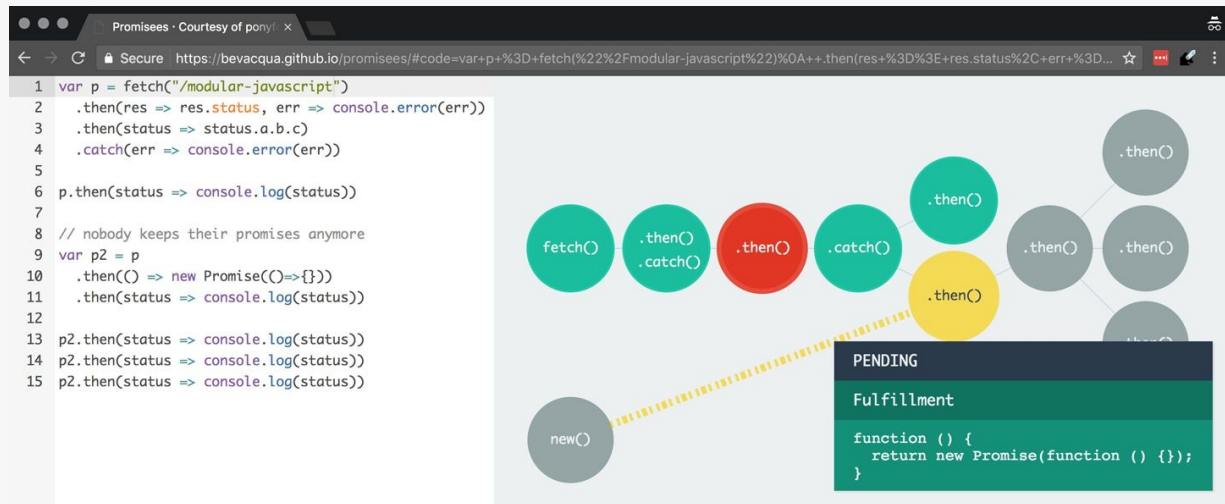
Promisees · Courtesy of ponyf ×

Secure https://bevacqua.github.io/promisees/#code=var+p+%3D+fetch(%22%2Fmodular-javascript%22)%0A++.then(res+%3D%3E+res.status%2C+err+%3D...

1 var p = fetch("/modular-javascript")
2 .then(res => res.status, err => console.error(err))
3 .then(status => status.a.b.c)
4 .catch(err => console.error(err))
5
6 p.then(status => console.log(status))
7
8 // nobody keeps their promises anymore
9 var p2 = p
10 .then(() => new Promise(()=>{}))
11 .then(status => console.log(status))
12
13 p2.then(status => console.log(status))
14 p2.then(status => console.log(status))
15 p2.then(status => console.log(status))

.then()
.then()
fetch()
.then()
.catch()
.then()
.catch()
.then()
.then()
.then()
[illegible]
new()

PENDING

Fulfillment

function () {
return new Promise(function () {});
}